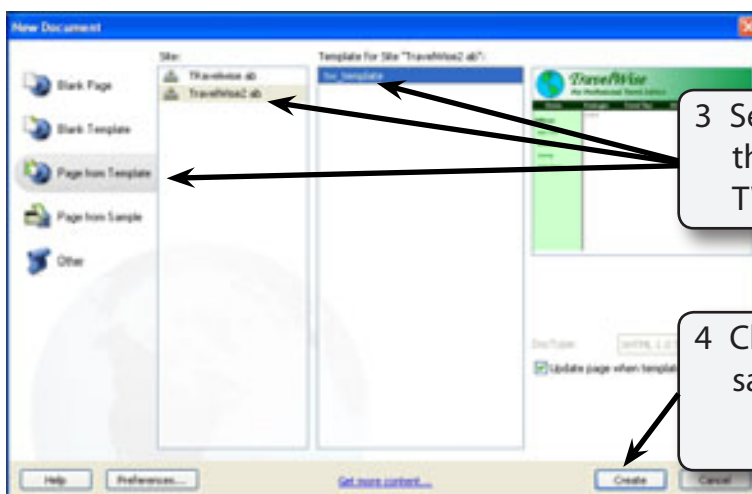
New Document

Blank Page

Blank Template

Page from Template

Page from Sample

Other

Site:

TravelWise ab

TravelWise2 ab

Template for Site "TravelWise2 ab":

tw_template

TravelWise

DocType:

Update page when template

3 Se th T

4 Cl sa

Help

Preferences...

Get more content...

Create

Cancel